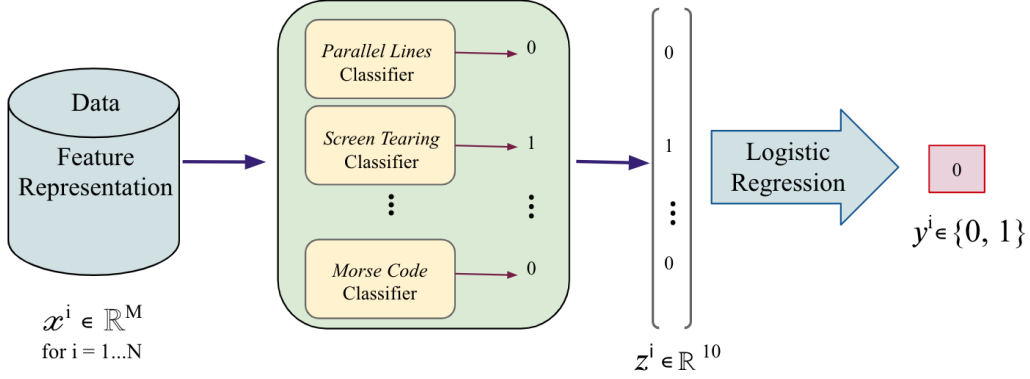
Data

Feature Representation

$x^i \in \mathbb{R}^M$
for i = 1...N

*Parallel Lines* Classifier → 0

*Screen Tearing* Classifier → 1

⋮ ⋮

*Morse Code* Classifier → 0

$\begin{bmatrix} 0 \\ 1 \\ \vdots \\ 0 \end{bmatrix}$

$z^i \in \mathbb{R}^{10}$

Logistic Regression

0

$y^i \in \{0, 1\}$